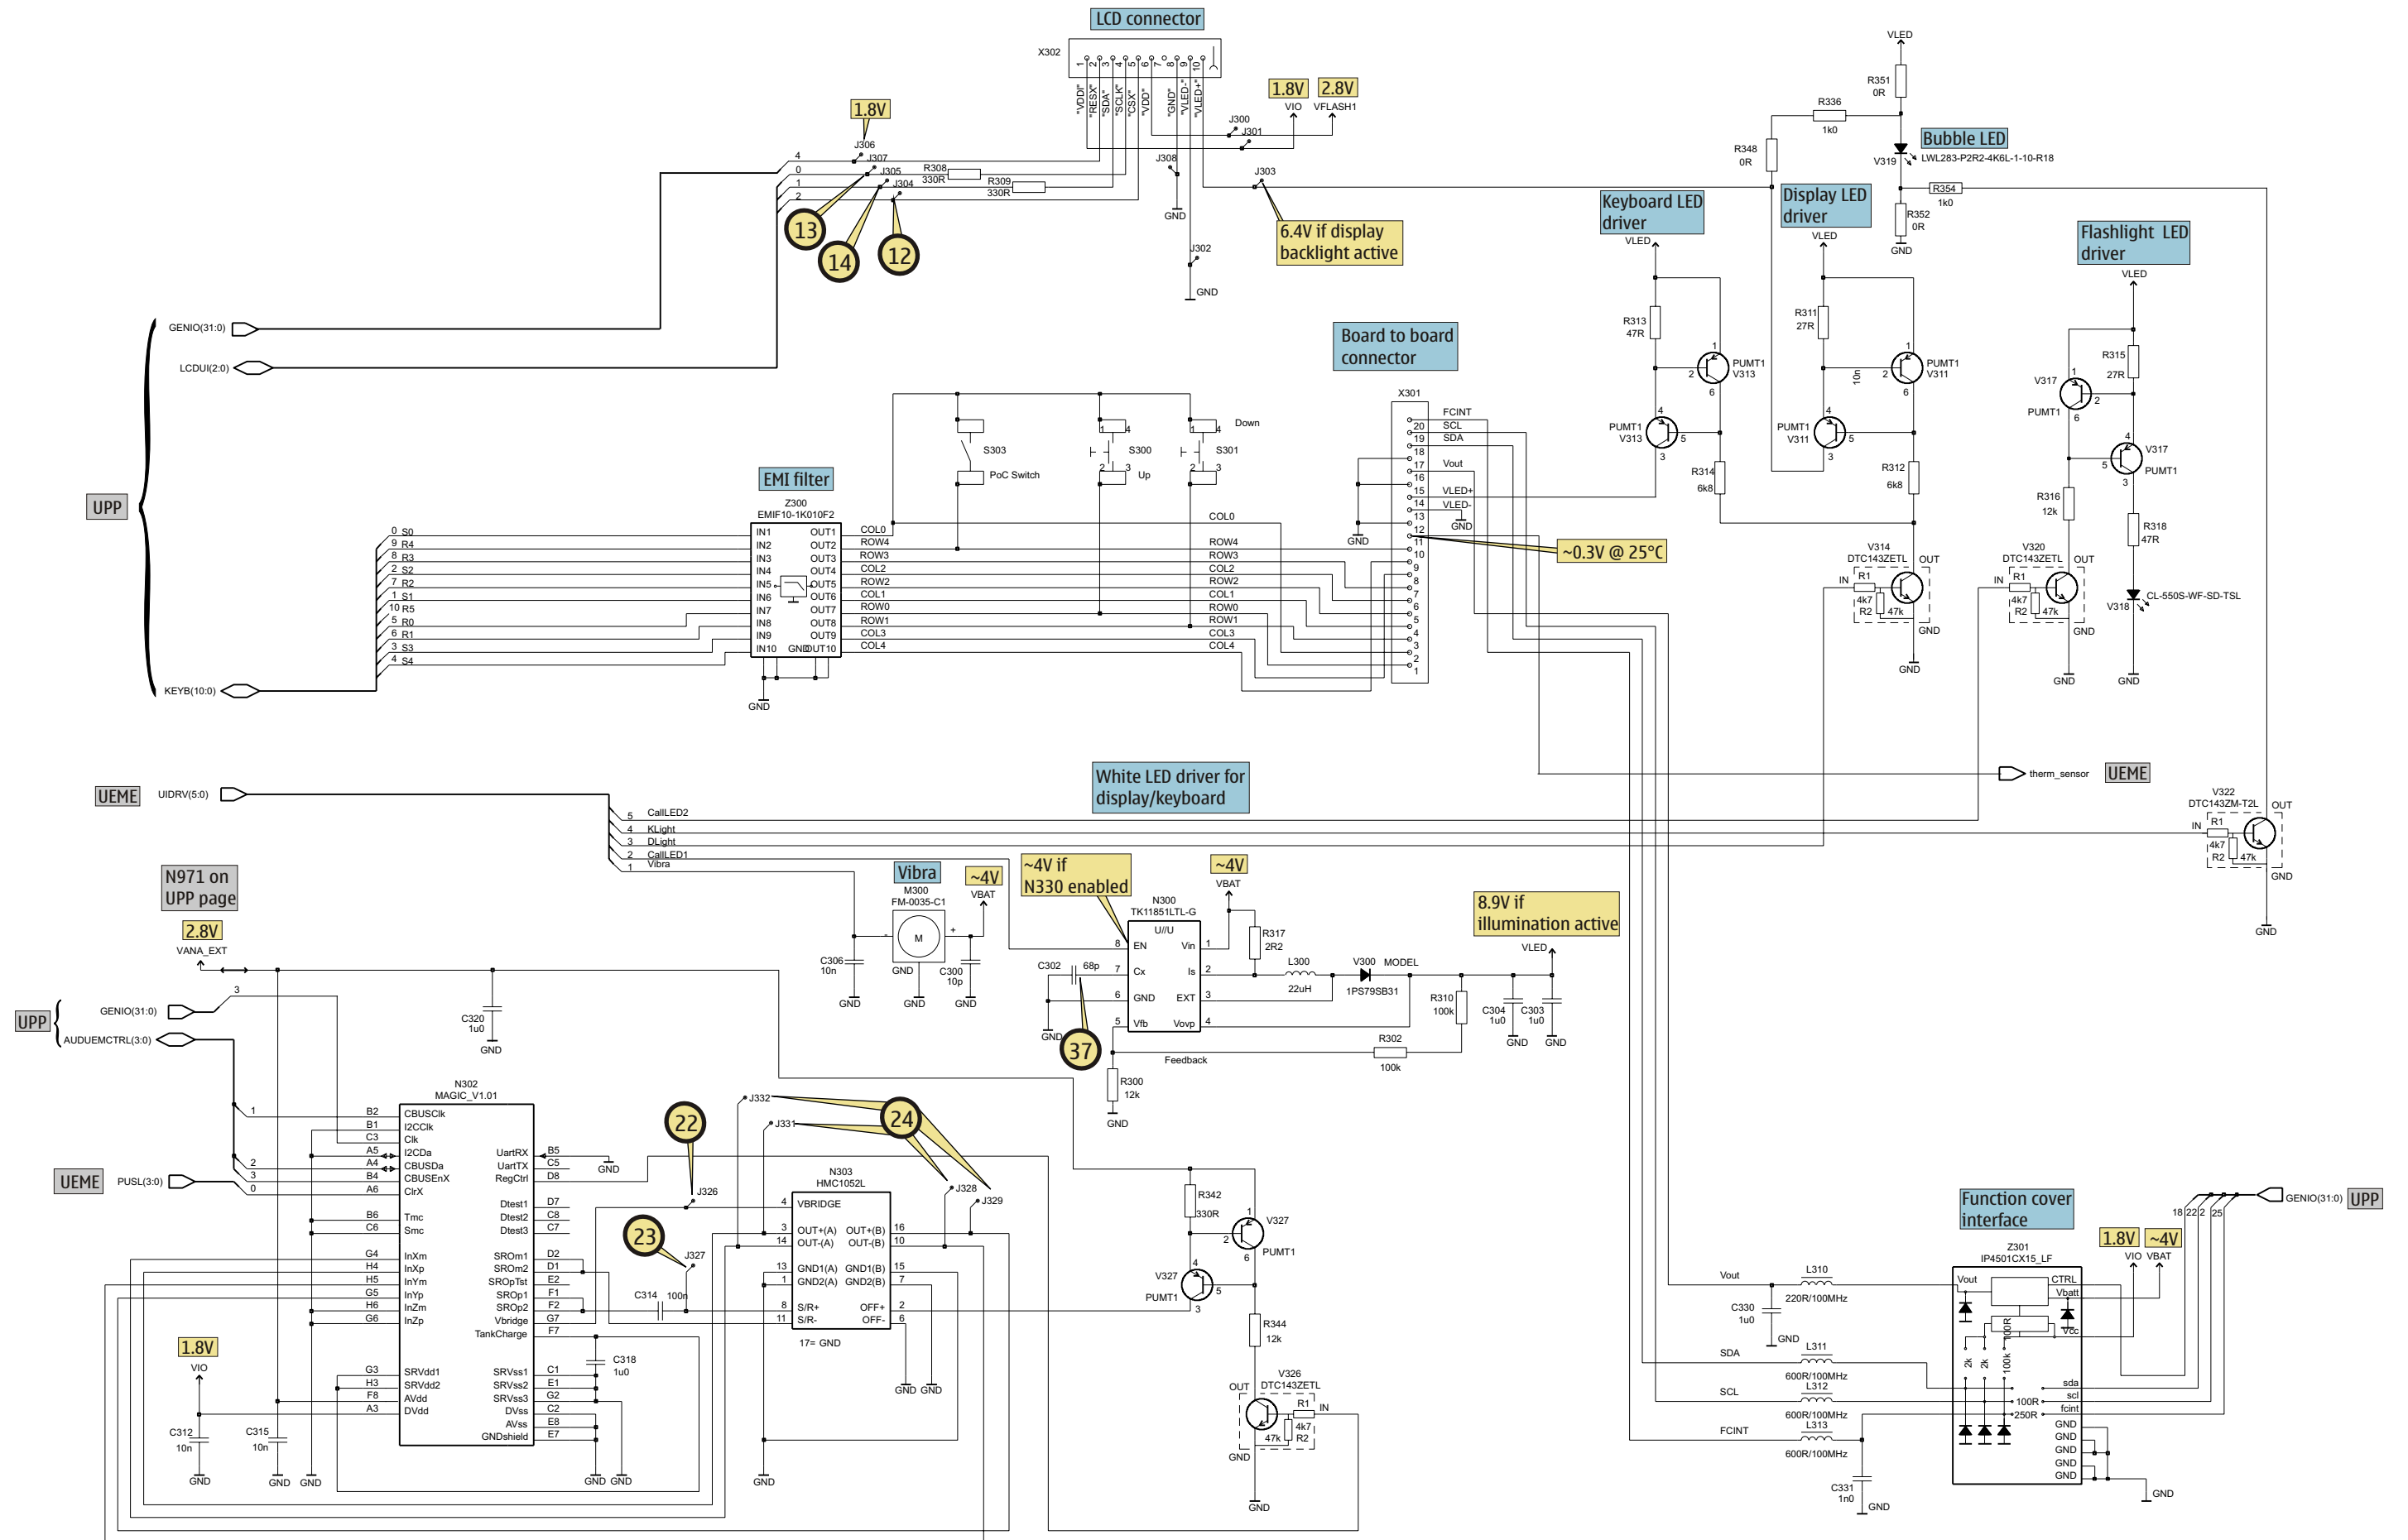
LCD connector

X302

1 2 3 4 5 6 7 8 9 10

"VDDI" "RESX" "SDA" "SCLK" "CSX" "VDD" "GND" "VLED-" "VLED+"

1.8V 2.8V
VIO VFLASH1

J300
J301

1.8V
J306
J307
J305
J304
R308 330R
R309 330R
4
0
1
2

J308
GND

J303

6.4V if display backlight active

J302
GND

13 14 12

VLED
R351 0R
R336 1k0
R348 0R
Bubble LED
V319 LWL283-P2R2-4K6L-1-10-R18
R354 1k0
R352 0R
GND

Keyboard LED driver
VLED
R313 47R
PUMT1 V313
1 2 6
PUMT1 V313
4 5 3
R314 6k8

Display LED driver
VLED
R311 27R
10n
PUMT1 V311
1 2 6
PUMT1 V311
4 5 3
R312 6k8

Flashlight LED driver
VLED
R315 27R
V317
PUMT1
1 2 6
V317 PUMT1
4 5 3
R316 12k
R318 47R
V318 CL-550S-WF-SD-TSL
GND GND

V314 DTC143ZETL
IN R1 OUT
4k7 R2 47k
GND
GND

V320 DTC143ZETL
IN R1 OUT
4k7 R2 47k
GND

Board to board connector
X301
FCINT
SCL
SDA
Vout
VLED+
VLED-
GND
20 19 18 17 16 15 14 13 12 11 10 9 8 7 6 5 4 3 2 1
GND

~0.3V @ 25°C

GENIO(31:0)
LCDUI(2:0)
UPP
KEYB(10:0)

Down
S303
S300
S301
PoC Switch
Up

EMI filter
Z300
EMIF10-1K010F2
IN1 OUT1
IN2 OUT2
IN3 OUT3
IN4 OUT4
IN5 OUT5
IN6 OUT6
IN7 OUT7
IN8 OUT8
IN9 OUT9
IN10 GND OUT10
GND

0 S0
9 R4
8 R3
2 S2
7 R2
1 S1
10 R5
5 R0
6 R1
3 S3
4 S4

COL0 ROW4 ROW3 COL2 ROW2 COL1 ROW0 ROW1 COL3 COL4
COL0 ROW4 ROW3 COL2 ROW2 COL1 ROW0 ROW1 COL3 COL4

therm_sensor UEME

UEME UIDRV(5:0)
White LED driver for display/keyboard
5 CallLED2
4 KLight
3 DLight
2 CallLED1
1 Vibra

V322
DTC143ZM-T2L
OUT
IN R1
4k7 R2 47k
GND
GND

N971 on UPP page
2.8V
VANA_EXT
3
UPP
GENIO(31:0)
AUDUEMCTRL(3:0)
C320 1u0
GND

Vibra
M300
FM-0035-C1
M
~4V
VBAT
C306 10n
GND GND
C300 10p
GND

~4V if N330 enabled
~4V
VBAT
N300
TK11851LTL-G
U//U
8 EN Vin 1
7 Cx Is 2
6 GND EXT 3
5 Vfb Vovp 4
C302 68p
GND
37
R317 2R2
L300 22uH
V300 MODEL 1PS79SB31
8.9V if illumination active
VLED
R310 100k
C304 1u0
C303 1u0
GND GND
Feedback
R302 100k
R300 12k
GND

N302
MAGIC_V1.01
1 2 3 0
B2 CBUSCIk
B1 I2CCIk
C3 Clk
A5 I2CDa
A4 CBUSDa
B4 CBUSEnX
A6 ClrX
B6 Tmc
C6 Smc
G4 InXm
H4 InXp
H5 InYm
G5 InYp
H6 InZm
G6 InZp
G3 SRVdd1
H3 SRVdd2
F8 AVdd
A3 DVdd
UartRX B5
UartTX C5
RegCtrl D8
Dtest1 D7
Dtest2 C8
Dtest3 C7
SROm1 D2
SROm2 D1
SROpTst E2
SROp1 F1
SROp2 F2
Vbridge G7
TankCharge F7
SRVss1 C1
SRVss2 E1
SRVss3 G2
DVss C2
AVss E8
GNDshield E7
GND
UEME PUSL(3:0)

1.8V
VIO
C312 10n
GND
C315 10n
GND GND

22 24 23
J332
J331
J326
J327
J328
J329
C314 100n
C318 1u0
GND GND

N303
HMC1052L
4 VBRIDGE
3 OUT+(A) OUT+(B) 16
14 OUT-(A) OUT-(B) 10
13 GND1(A) GND1(B) 15
1 GND2(A) GND2(B) 7
8 S/R+ OFF+ 2
11 S/R- OFF- 6
17= GND
GND GND
GND

R342 330R
V327
1 2 6
PUMT1
V327
4 5
PUMT1 3
R344 12k
V326
OUT DTC143ZETL
R1 IN
47k 4k7 R2
GND
GND

Function cover interface
1.8V ~4V
VIO VBAT
Z301
IP4501CX15_LF
Vout CTRL
Vbatt
Vcc
100R
2k 2k 100k
sda
scl
fcint
100R
250R
GND GND GND GND GND
18 22 2 25
GENIO(31:0) UPP
Vout
L310
220R/100MHz
C330 1u0
GND
SDA
L311
600R/100MHz
SCL
L312
600R/100MHz
FCINT
L313
600R/100MHz
C331 1n0
GND
GND